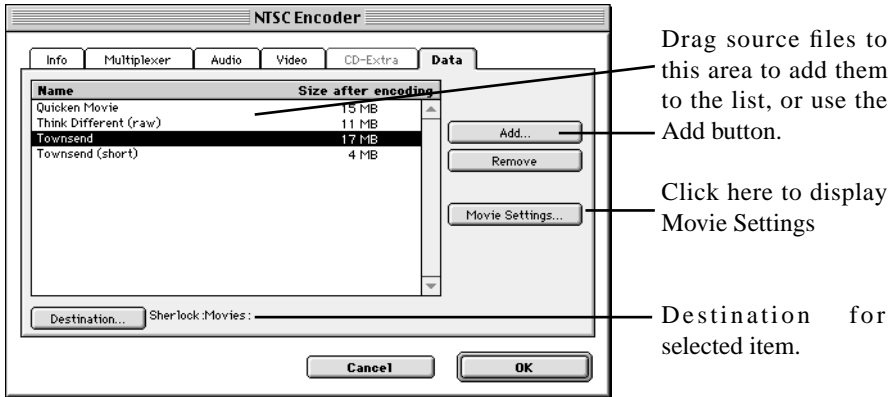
NTSC Encoder

Info | Multiplexer | Audio | Video | CD-Extra | Data

| Name | Size after encoding |
|---|---|
| Quicken Movie | 15 MB |
| Think Different (raw) | 11 MB |
| Townsend | 17 MB |
| Townsend (short) | 4 MB |

Add...

Remove

Movie Settings...

Destination... Sherlock:Movies:

Cancel

OK

Drag source files to this area to add them to the list, or use the Add button.

Click here to display Movie Settings

Destination for selected item.